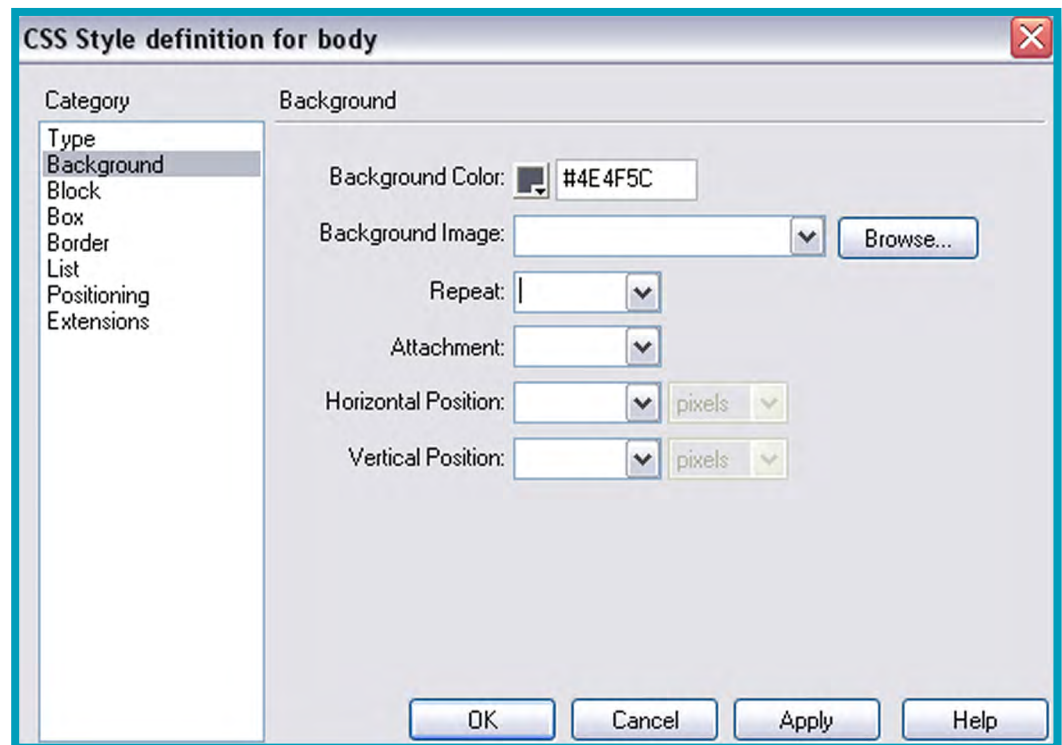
CSS Style definition for body

Category

Type
Background
Block
Box
Border
List
Positioning
Extensions

Background

Background Color: #4E4F5C

Background Image: Browse...

Repeat:

Attachment:

Horizontal Position: pixels

Vertical Position: pixels

OK Cancel Apply Help